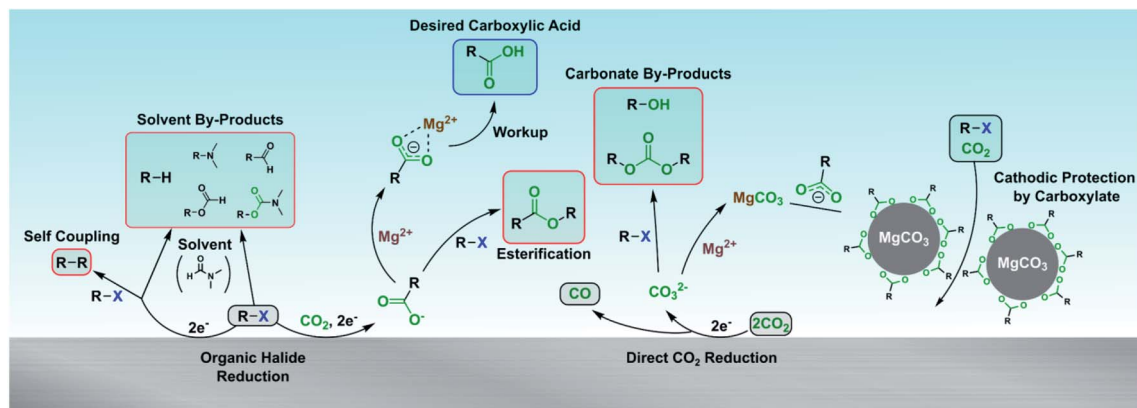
Desired Carboxylic Acid

Carbonate By-Products

Solvent By-Products

R–H

R–OH

Workup

$Mg^{2+}$

R–X

$CO_2$

Cathodic Protection by Carboxylate

$MgCO_3$

$Mg^{2+}$

R–X

Esterification

R–X

$Mg^{2+}$

Self Coupling

R–R

Solvent

R–X

2e⁻

R–X

$CO_2$, 2e⁻

CO

$CO_3^{2-}$

2e⁻

$2CO_2$

$MgCO_3$

$MgCO_3$

Organic Halide Reduction

Direct $CO_2$ Reduction